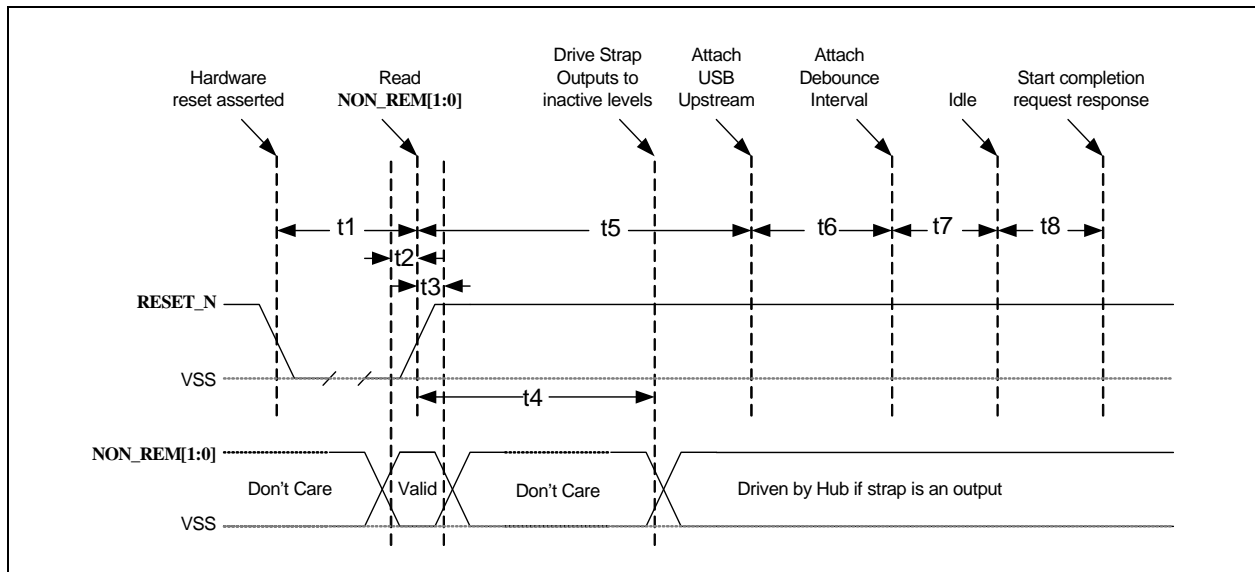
Hardware reset asserted

Read NON_REM[1:0]

Drive Strap Outputs to inactive levels

Attach USB Upstream

Attach Debounce Interval

Idle

Start completion request response

t1

t2

t3

t5

t6

t7

t8

RESET_N

VSS

t4

NON_REM[1:0]

Don't Care

Valid

Don't Care

Driven by Hub if strap is an output

VSS